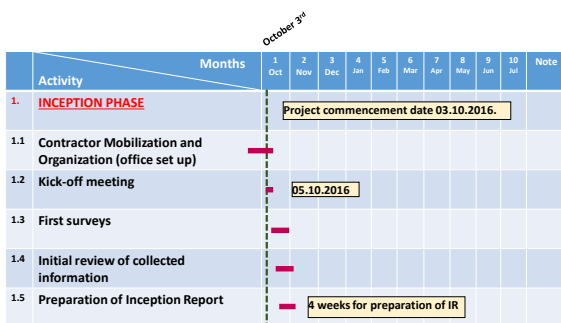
October 3rd

| | Months / Activity | 1 Oct | 2 Nov | 3 Dec | 4 Jan | 5 Feb | 6 Mar | 7 Apr | 8 May | 9 Jun | 10 Jul | Note |
|---|---|---|---|---|---|---|---|---|---|---|---|---|
| 1. | INCEPTION PHASE | Project commencement date 03.10.2016. | | | | | | | | | | |
| 1.1 | Contractor Mobilization and Organization (office set up) | | | | | | | | | | | |
| 1.2 | Kick-off meeting | 05.10.2016 | | | | | | | | | | |
| 1.3 | First surveys | | | | | | | | | | | |
| 1.4 | Initial review of collected information | | | | | | | | | | | |
| 1.5 | Preparation of Inception Report | 4 weeks for preparation of IR | | | | | | | | | | |